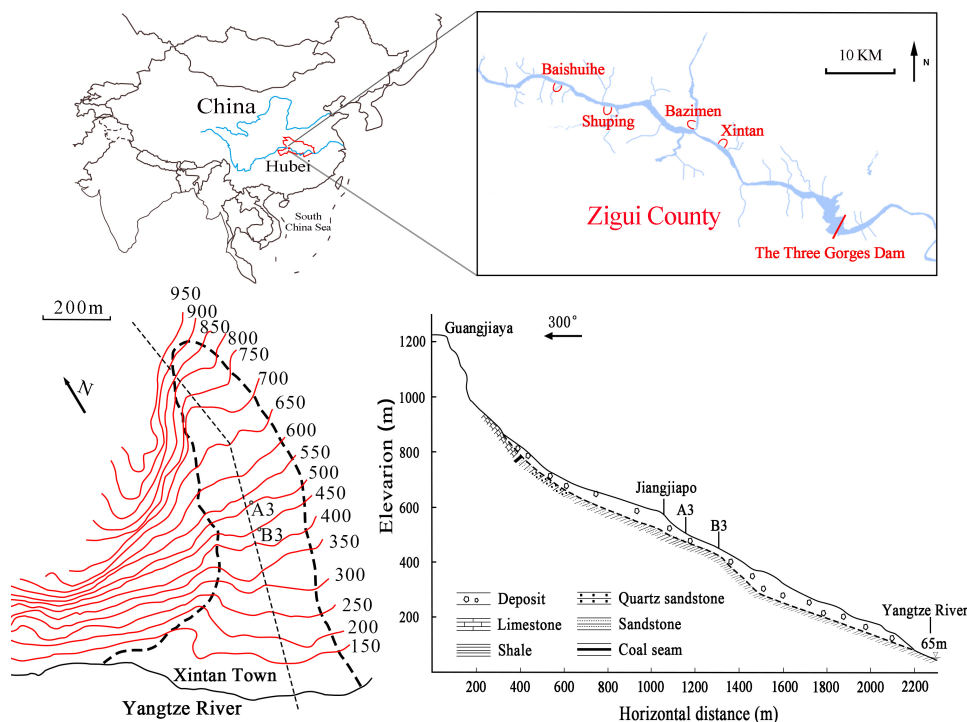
China
Hubei
South China Sea

10 KM
N
Baishuihe
Shuping
Bazimen
Xintan
Zigui County
The Three Gorges Dam

200m
950
900
850
800
750
700
650
600
550
500
450
400
350
300
250
200
150
N
A3
B3
Xintan Town
Yangtze River

300°
Guangjiaya
Jiangjiapo
A3
B3
Yangtze River
65m
Elevarion (m)
1200
1000
800
600
400
200
Horizontal distance (m)
200
400
600
800
1000
1200
1400
1600
1800
2000
2200
Deposit
Limestone
Shale
Quartz sandstone
Sandstone
Coal seam